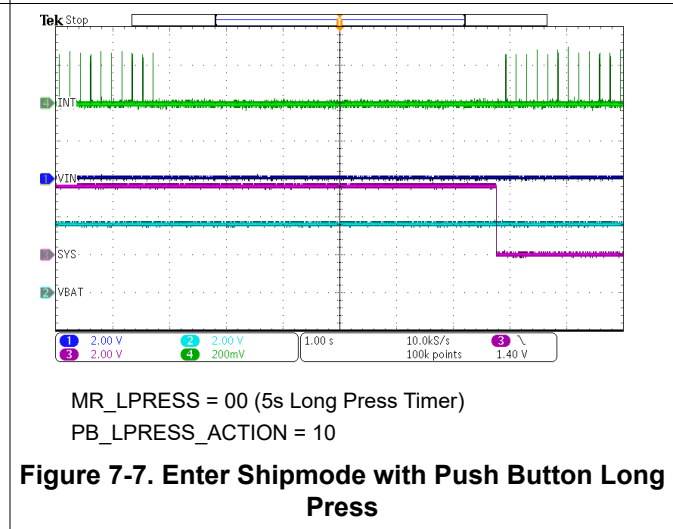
Tek Stop

3 INT

1 VIN

3 SYS

2 VBAT

1 2.00 V
3 2.00 V
2 2.00 V
4 200mV
1.00 s
10.0kS/s
100k points
3 \
1.40 V

MR_LPRESS = 00 (5s Long Press Timer)

PB_LPRESS_ACTION = 10

Figure 7-7. Enter Shipmode with Push Button Long Press